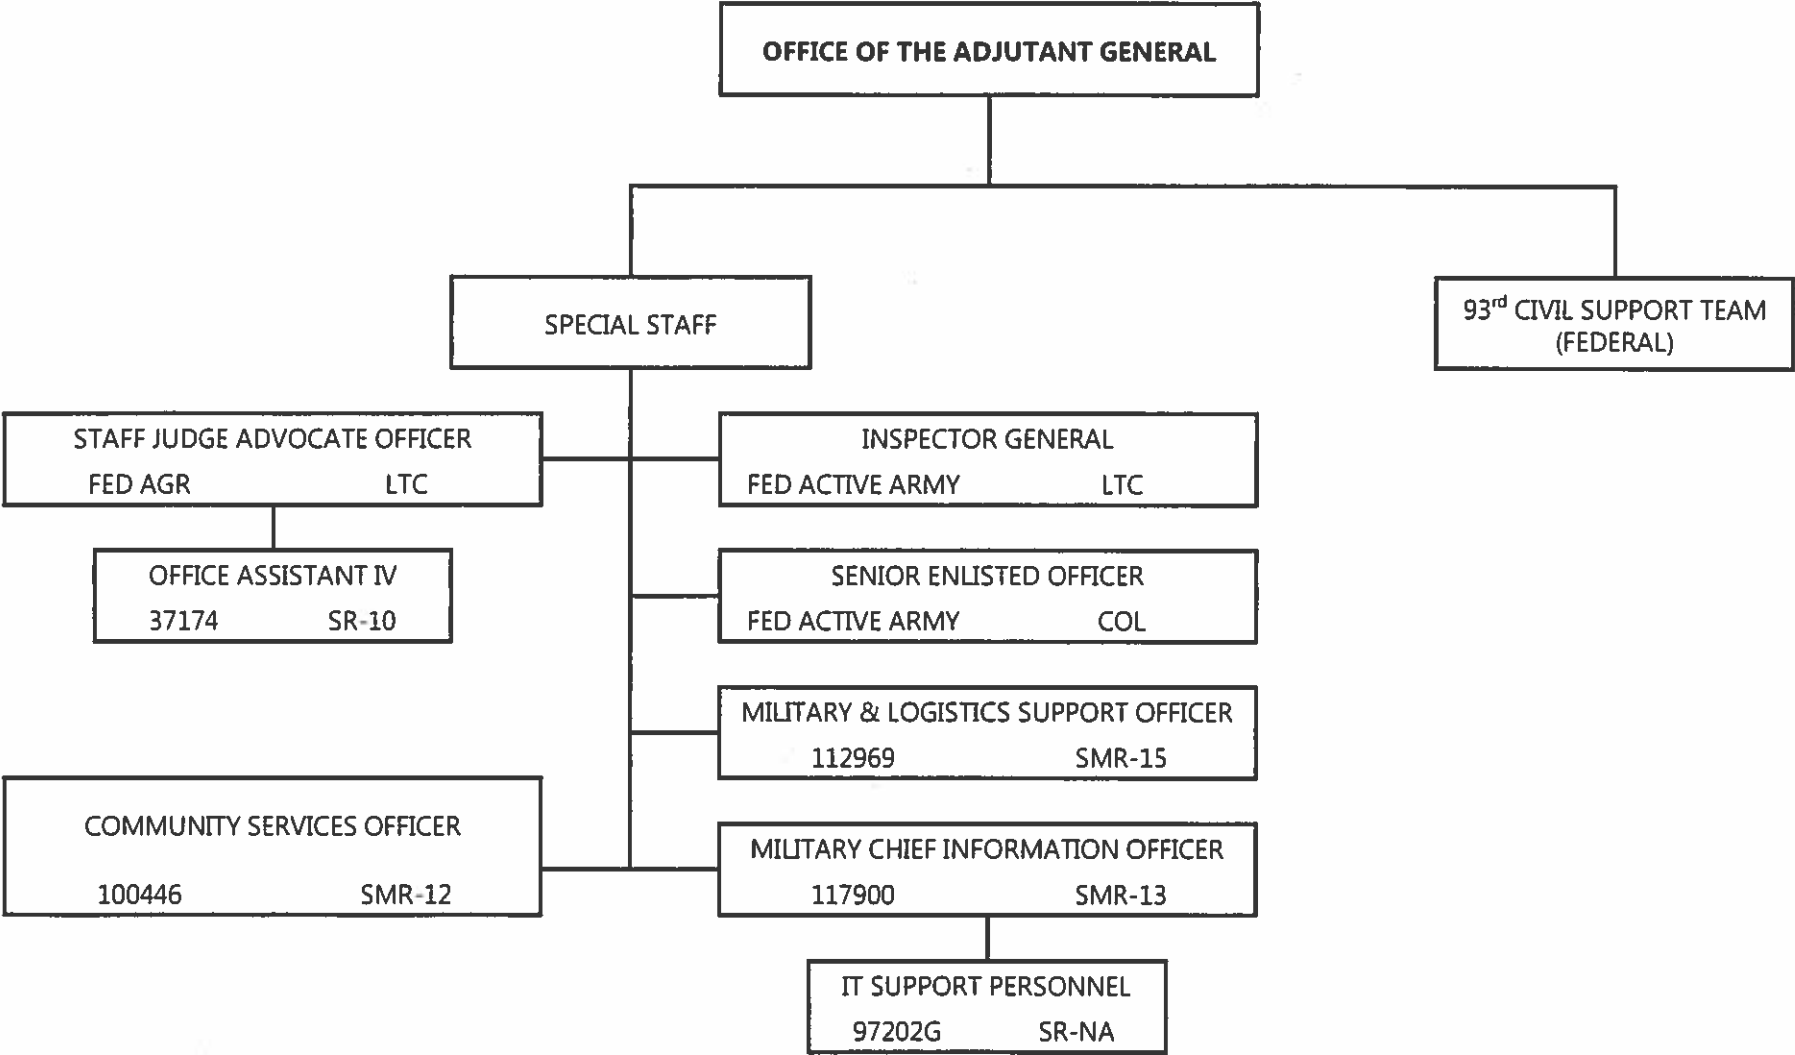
OFFICE OF THE ADJUTANT GENERAL

SPECIAL STAFF

93$^{rd}$ CIVIL SUPPORT TEAM (FEDERAL)

STAFF JUDGE ADVOCATE OFFICER
FED AGR LTC

OFFICE ASSISTANT IV
37174 SR-10

INSPECTOR GENERAL
FED ACTIVE ARMY LTC

SENIOR ENLISTED OFFICER
FED ACTIVE ARMY COL

MILITARY & LOGISTICS SUPPORT OFFICER
112969 SMR-15

COMMUNITY SERVICES OFFICER
100446 SMR-12

MILITARY CHIEF INFORMATION OFFICER
117900 SMR-13

IT SUPPORT PERSONNEL
97202G SR-NA